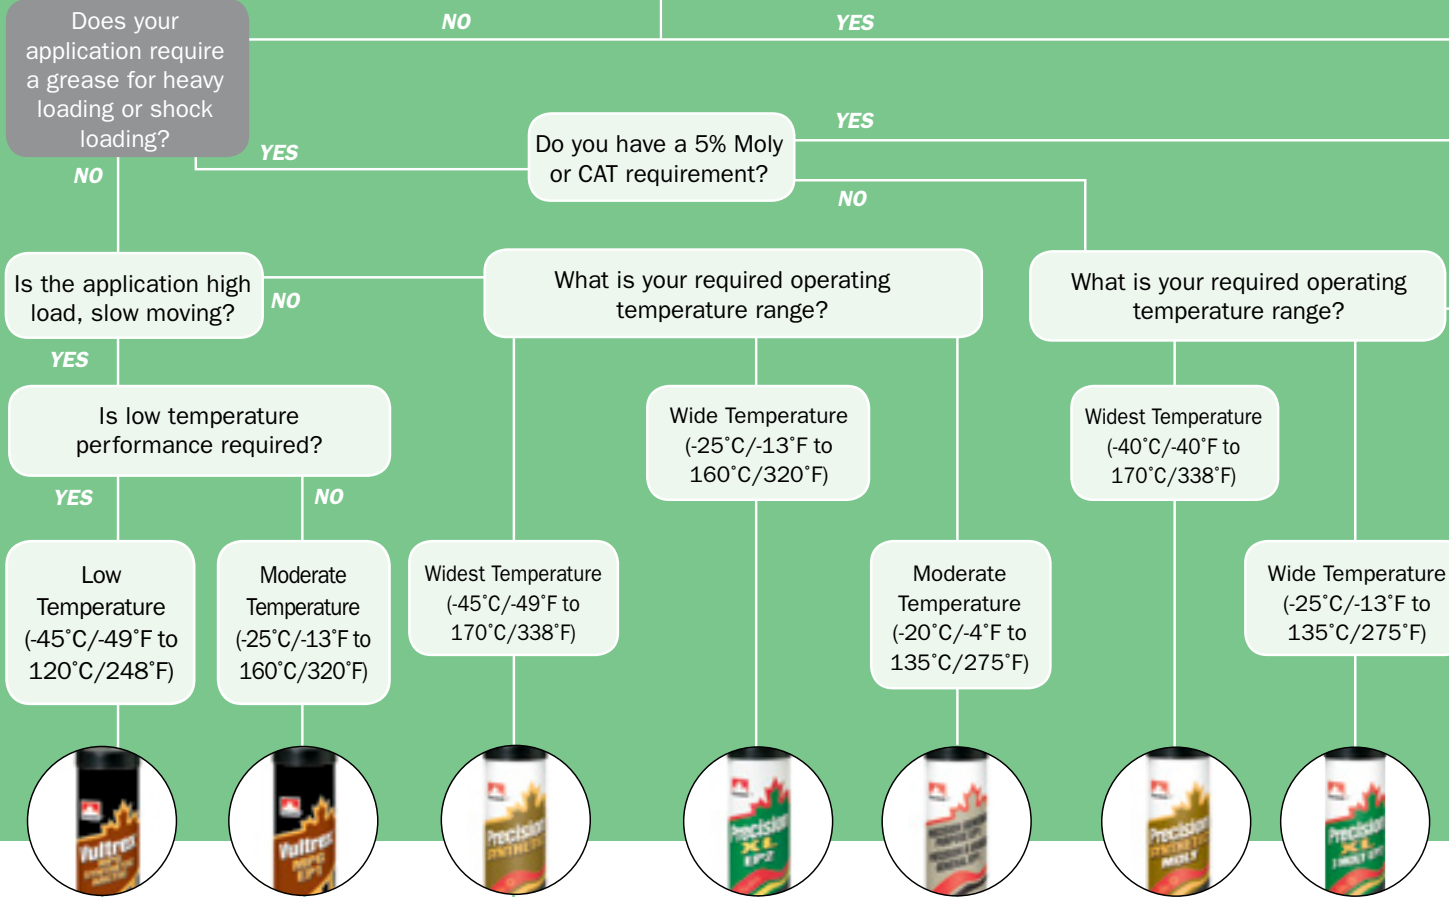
Does your application require a grease for heavy loading or shock loading?

NO

YES

YES

NO

Do you have a 5% Moly or CAT requirement?

YES

NO

Is the application high load, slow moving?

NO

What is your required operating temperature range?

What is your required operating temperature range?

YES

Is low temperature performance required?

Wide Temperature (-25˚C/-13˚F to 160˚C/320˚F)

Widest Temperature (-40˚C/-40˚F to 170˚C/338˚F)

YES

NO

Low Temperature (-45˚C/-49˚F to 120˚C/248˚F)

Moderate Temperature (-25˚C/-13˚F to 160˚C/320˚F)

Widest Temperature (-45˚C/-49˚F to 170˚C/338˚F)

Moderate Temperature (-20˚C/-4˚F to 135˚C/275˚F)

Wide Temperature (-25˚C/-13˚F to 135˚C/275˚F)

Vultrex

Vultrex MPG EP1

Precision SYNTHETIC

Precision XL EP2

Precision SYNTHETIC MOLY

Precision XL